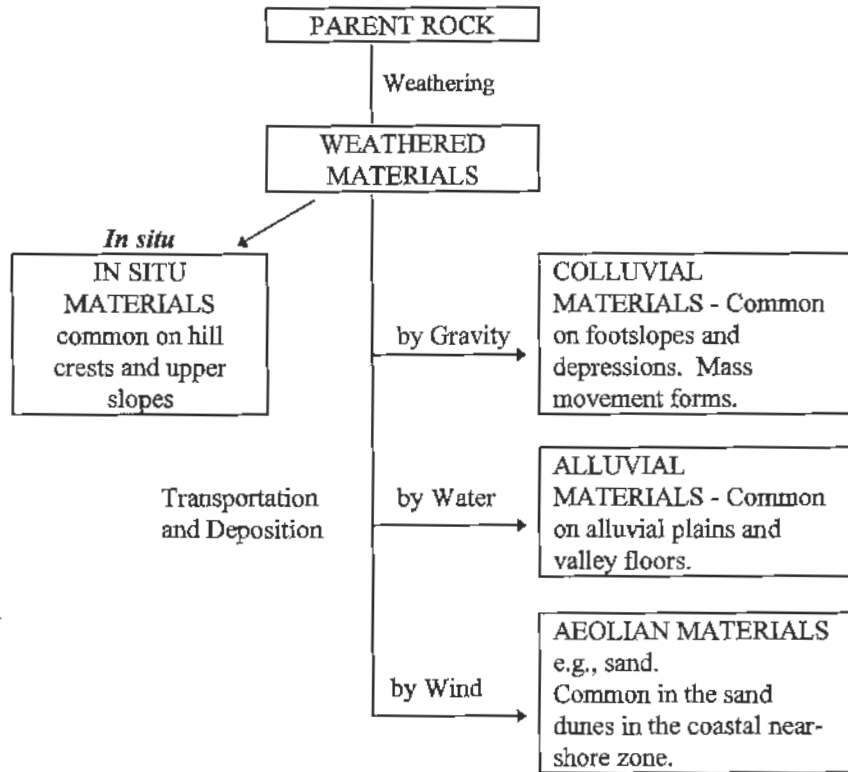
PARENT ROCK

Weathering

WEATHERED MATERIALS

*In situ*

IN SITU MATERIALS common on hill crests and upper slopes

by Gravity

COLLUVIAL MATERIALS - Common on footslopes and depressions. Mass movement forms.

Transportation and Deposition

by Water

ALLUVIAL MATERIALS - Common on alluvial plains and valley floors.

by Wind

AEOLIAN MATERIALS e.g., sand. Common in the sand dunes in the coastal nearshore zone.